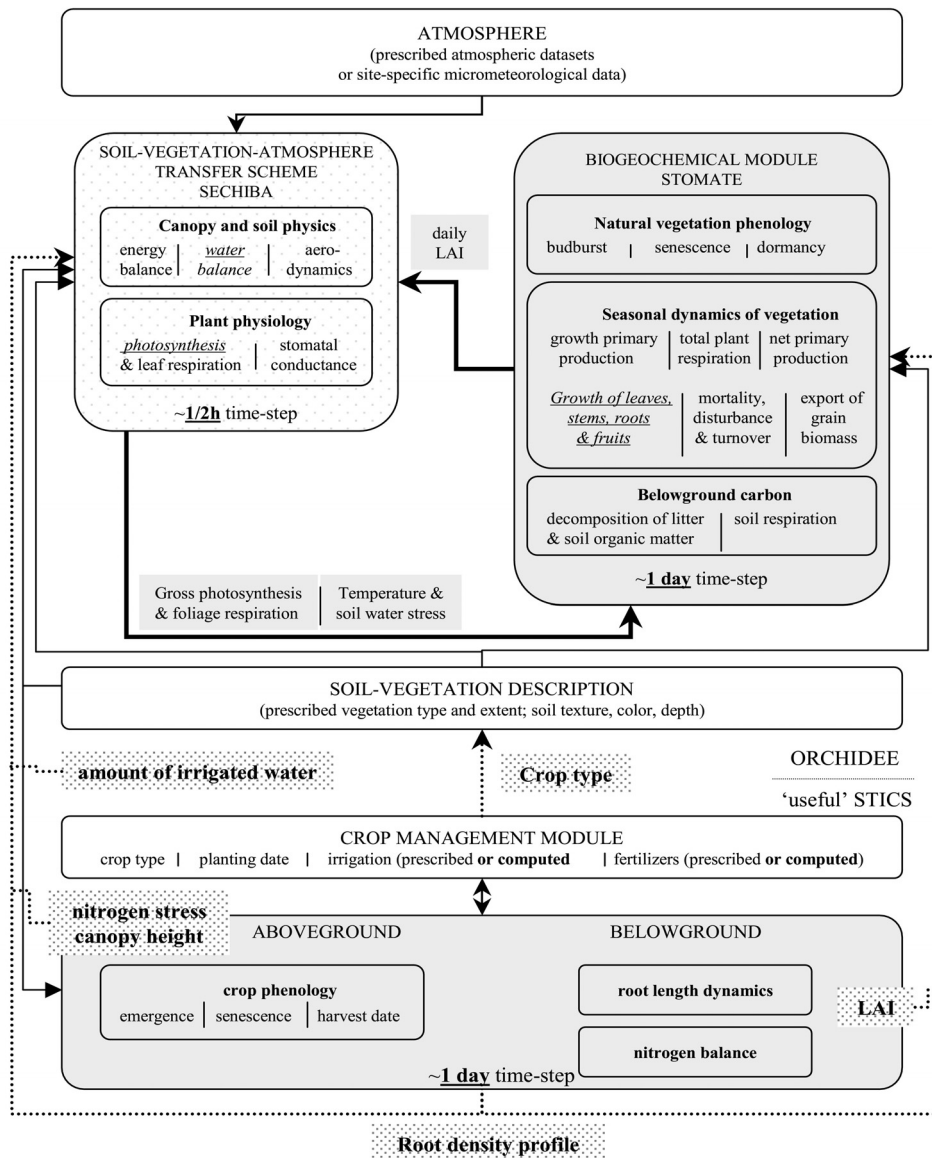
ATMOSPHERE
(prescribed atmospheric datasets or site-specific micrometeorological data)

SOIL-VEGETATION-ATMOSPHERE TRANSFER SCHEME
SECHIBA

Canopy and soil physics
energy balance | water balance | aero-dynamics

Plant physiology
photosynthesis & leaf respiration | stomatal conductance

~1/2h time-step

daily LAI

BIOGEOCHEMICAL MODULE
STOMATE

Natural vegetation phenology
budburst | senescence | dormancy

Seasonal dynamics of vegetation
growth primary production | total plant respiration | net primary production
Growth of leaves, stems, roots & fruits | mortality, disturbance & turnover | export of grain biomass

Belowground carbon
decomposition of litter & soil organic matter | soil respiration

~1 day time-step

Gross photosynthesis & foliage respiration | Temperature & soil water stress

SOIL-VEGETATION DESCRIPTION
(prescribed vegetation type and extent; soil texture, color, depth)

amount of irrigated water

Crop type

ORCHIDEE

'useful' STICS

CROP MANAGEMENT MODULE
crop type | planting date | irrigation (prescribed or computed | fertilizers (prescribed or computed)

nitrogen stress
canopy height

ABOVEGROUND

BELOWGROUND

crop phenology
emergence | senescence | harvest date

root length dynamics

nitrogen balance

LAI

~1 day time-step

Root density profile